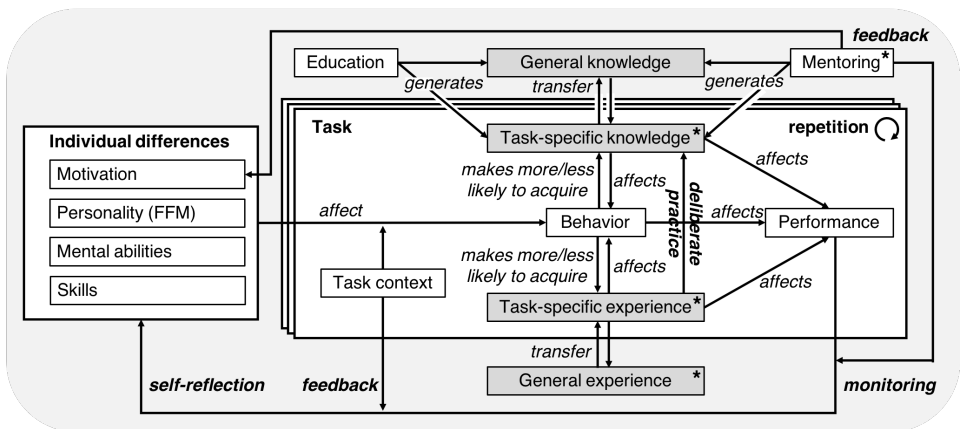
feedback

Education

General knowledge

Mentoring*

generates

transfer

generates

Individual differences

Motivation

Personality (FFM)

Mental abilities

Skills

Task

Task-specific knowledge*

repetition

makes more/less likely to acquire

affects

affects

deliberate practice

affect

Behavior

affects

Performance

makes more/less likely to acquire

affects

affects

Task context

Task-specific experience*

transfer

General experience *

self-reflection

feedback

monitoring